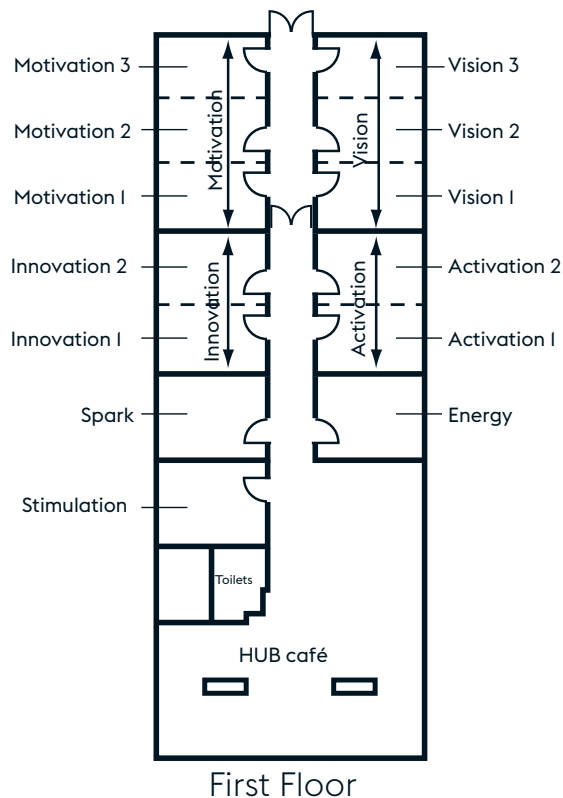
Motivation 3
Motivation 2
Motivation 1
Motivation
Vision 3
Vision 2
Vision 1
Vision
Innovation 2
Innovation 1
Innovation
Activation 2
Activation 1
Activation
Spark
Energy
Stimulation
Toilets
HUB café
First Floor